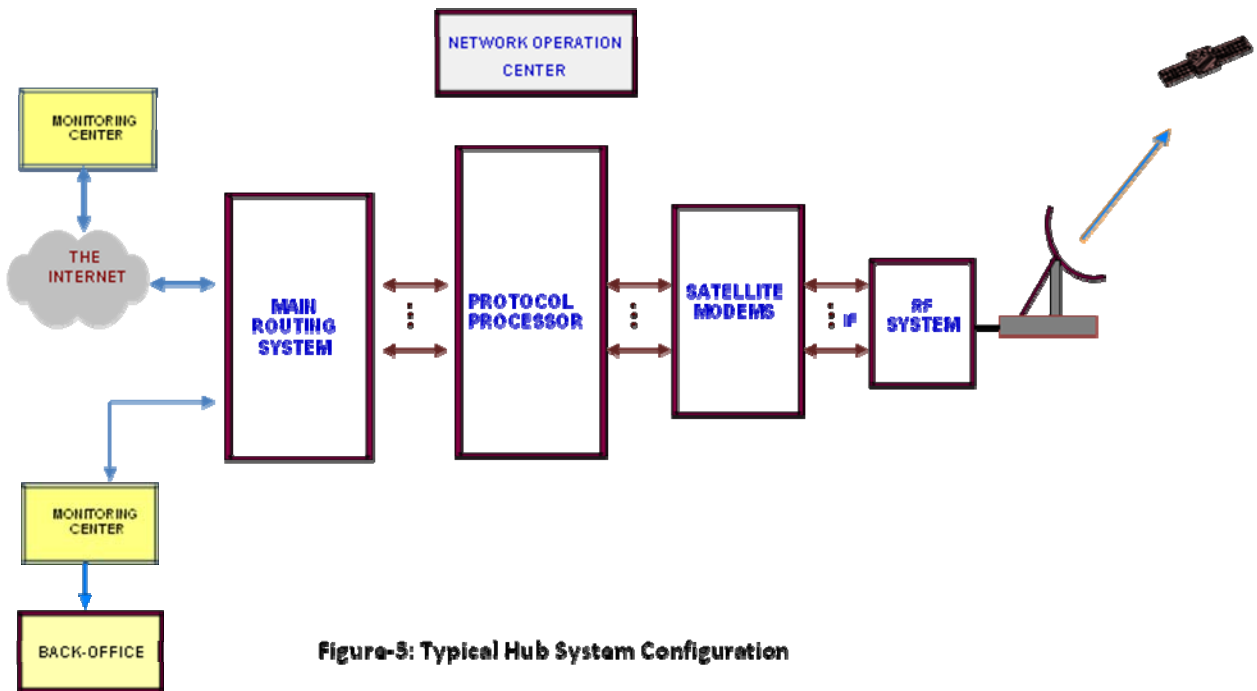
NETWORK OPERATION CENTER

MONITORING CENTER

THE INTERNET

MAIN ROUTING SYSTEM

PROTOCOL PROCESSOR

SATELLITE MODEMS

IF

RF SYSTEM

MONITORING CENTER

BACK-OFFICE

Figure-5: Typical Hub System Configuration